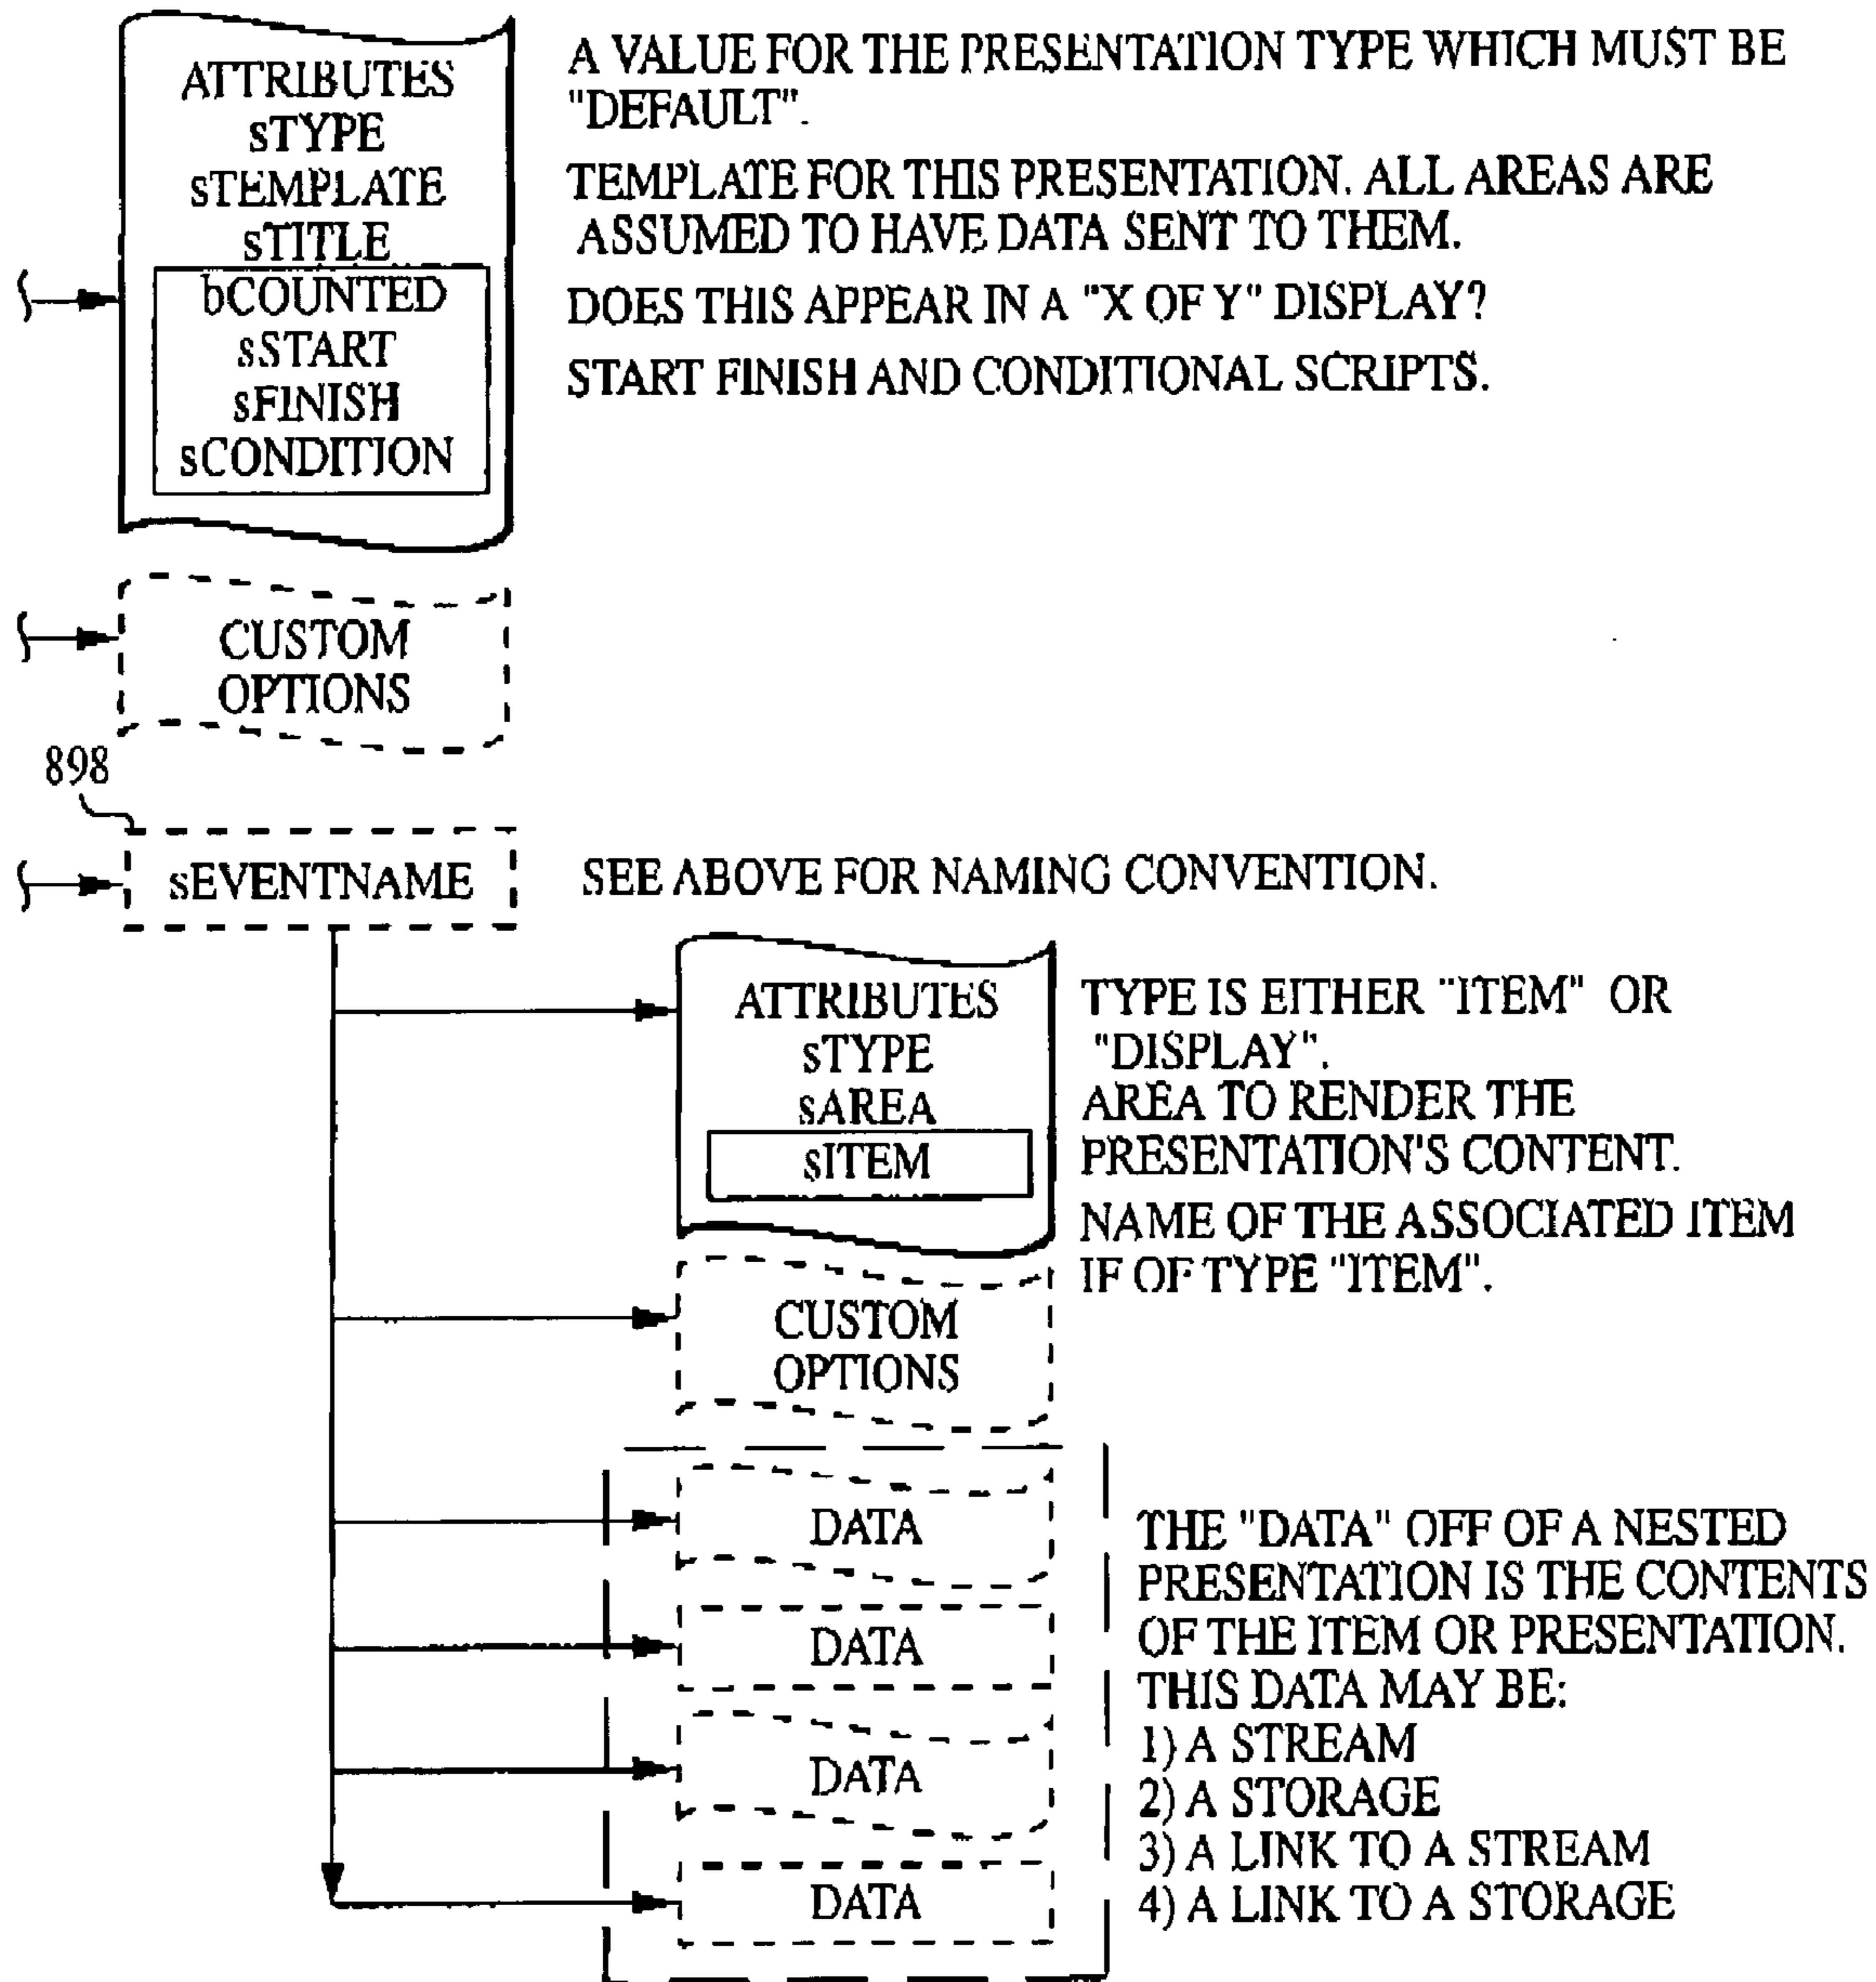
ATTRIBUTES
sTYPE
sTEMPLATE
sTITLE
bCOUNTED
sSTART
sFINISH
sCONDITION

A VALUE FOR THE PRESENTATION TYPE WHICH MUST BE "DEFAULT".

TEMPLATE FOR THIS PRESENTATION. ALL AREAS ARE ASSUMED TO HAVE DATA SENT TO THEM.

DOES THIS APPEAR IN A "X OF Y" DISPLAY?

START FINISH AND CONDITIONAL SCRIPTS.

CUSTOM OPTIONS

898

sEVENTNAME

SEE ABOVE FOR NAMING CONVENTION.

ATTRIBUTES
sTYPE
sAREA
sITEM

TYPE IS EITHER "ITEM" OR "DISPLAY".
AREA TO RENDER THE PRESENTATION'S CONTENT.
NAME OF THE ASSOCIATED ITEM IF OF TYPE "ITEM".

CUSTOM OPTIONS

DATA

DATA

DATA

DATA

THE "DATA" OFF OF A NESTED PRESENTATION IS THE CONTENTS OF THE ITEM OR PRESENTATION. THIS DATA MAY BE:
1) A STREAM
2) A STORAGE
3) A LINK TO A STREAM
4) A LINK TO A STORAGE